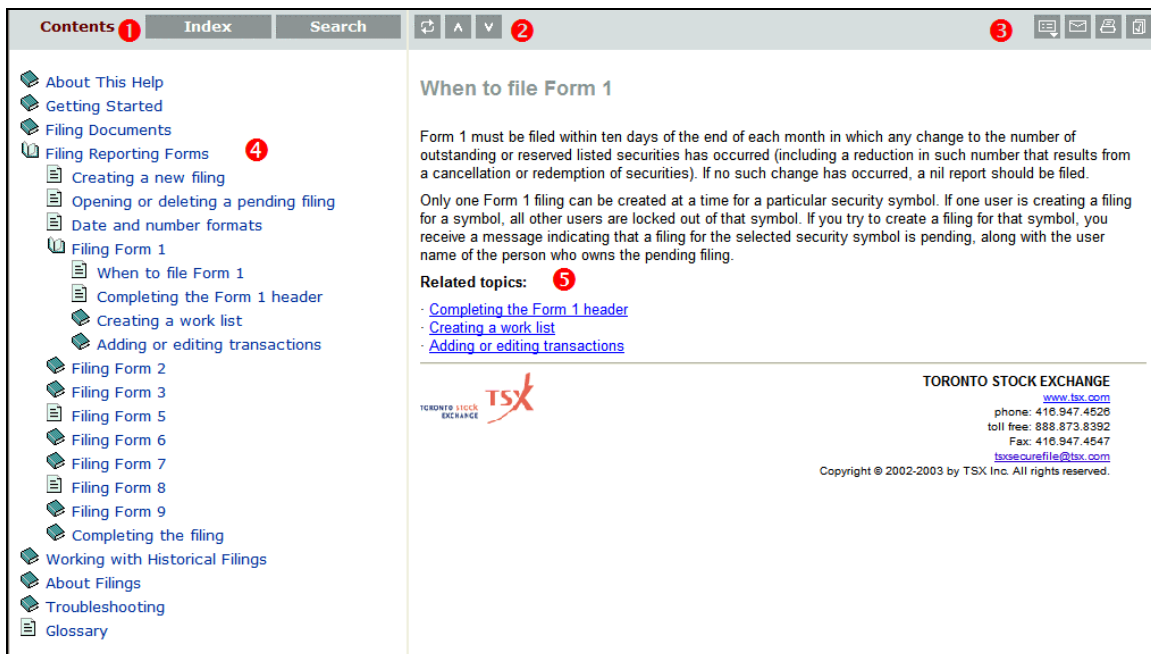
Contents 1 Index Search 2 3

About This Help
Getting Started
Filing Documents
Filing Reporting Forms 4
Creating a new filing
Opening or deleting a pending filing
Date and number formats
Filing Form 1
When to file Form 1
Completing the Form 1 header
Creating a work list
Adding or editing transactions
Filing Form 2
Filing Form 3
Filing Form 5
Filing Form 6
Filing Form 7
Filing Form 8
Filing Form 9
Completing the filing
Working with Historical Filings
About Filings
Troubleshooting
Glossary

When to file Form 1

Form 1 must be filed within ten days of the end of each month in which any change to the number of outstanding or reserved listed securities has occurred (including a reduction in such number that results from a cancellation or redemption of securities). If no such change has occurred, a nil report should be filed.

Only one Form 1 filing can be created at a time for a particular security symbol. If one user is creating a filing for a symbol, all other users are locked out of that symbol. If you try to create a filing for that symbol, you receive a message indicating that a filing for the selected security symbol is pending, along with the user name of the person who owns the pending filing.

Related topics: 5

· Completing the Form 1 header
· Creating a work list
· Adding or editing transactions

TORONTO STOCK EXCHANGE TSX

TORONTO STOCK EXCHANGE
www.tsx.com
phone: 416.947.4526
toll free: 888.873.8392
Fax: 416.947.4547
tsxsecurefile@tsx.com
Copyright © 2002-2003 by TSX Inc. All rights reserved.